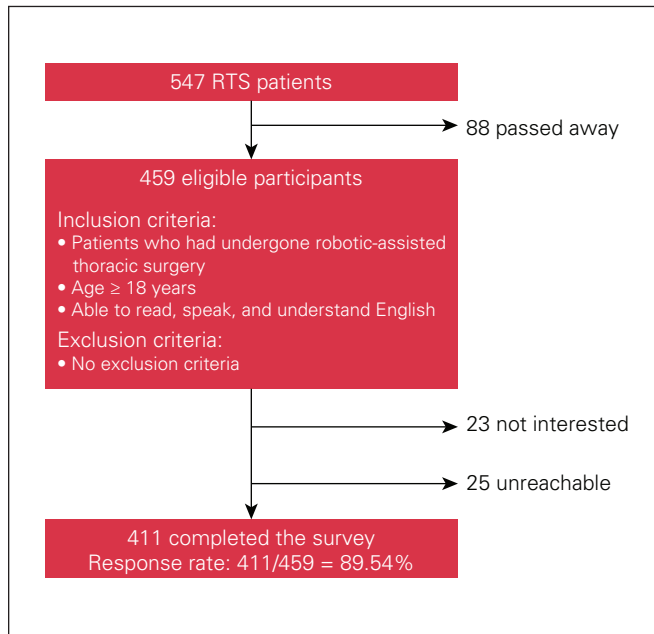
547 RTS patients

88 passed away

459 eligible participants

Inclusion criteria:
• Patients who had undergone robotic-assisted thoracic surgery
• Age $\geq$ 18 years
• Able to read, speak, and understand English

Exclusion criteria:
• No exclusion criteria

23 not interested

25 unreachable

411 completed the survey
Response rate: 411/459 = 89.54%